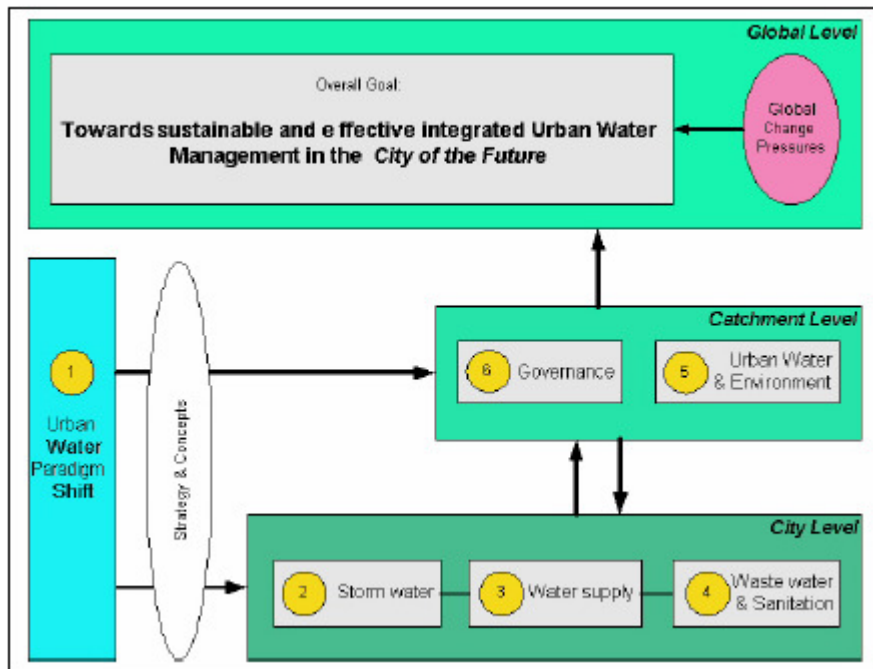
Global Level

Overall Goal:

Towards sustainable and e ffective integrated Urban Water Management in the *City of the Future*

Global Change Pressures

Catchment Level

6 Governance

5 Urban Water & Environment

1

Urban Water Paradigm Shift

Strategy & Concepts

City Level

2 Storm water

3 Water supply

4 Waste water & Sanitation